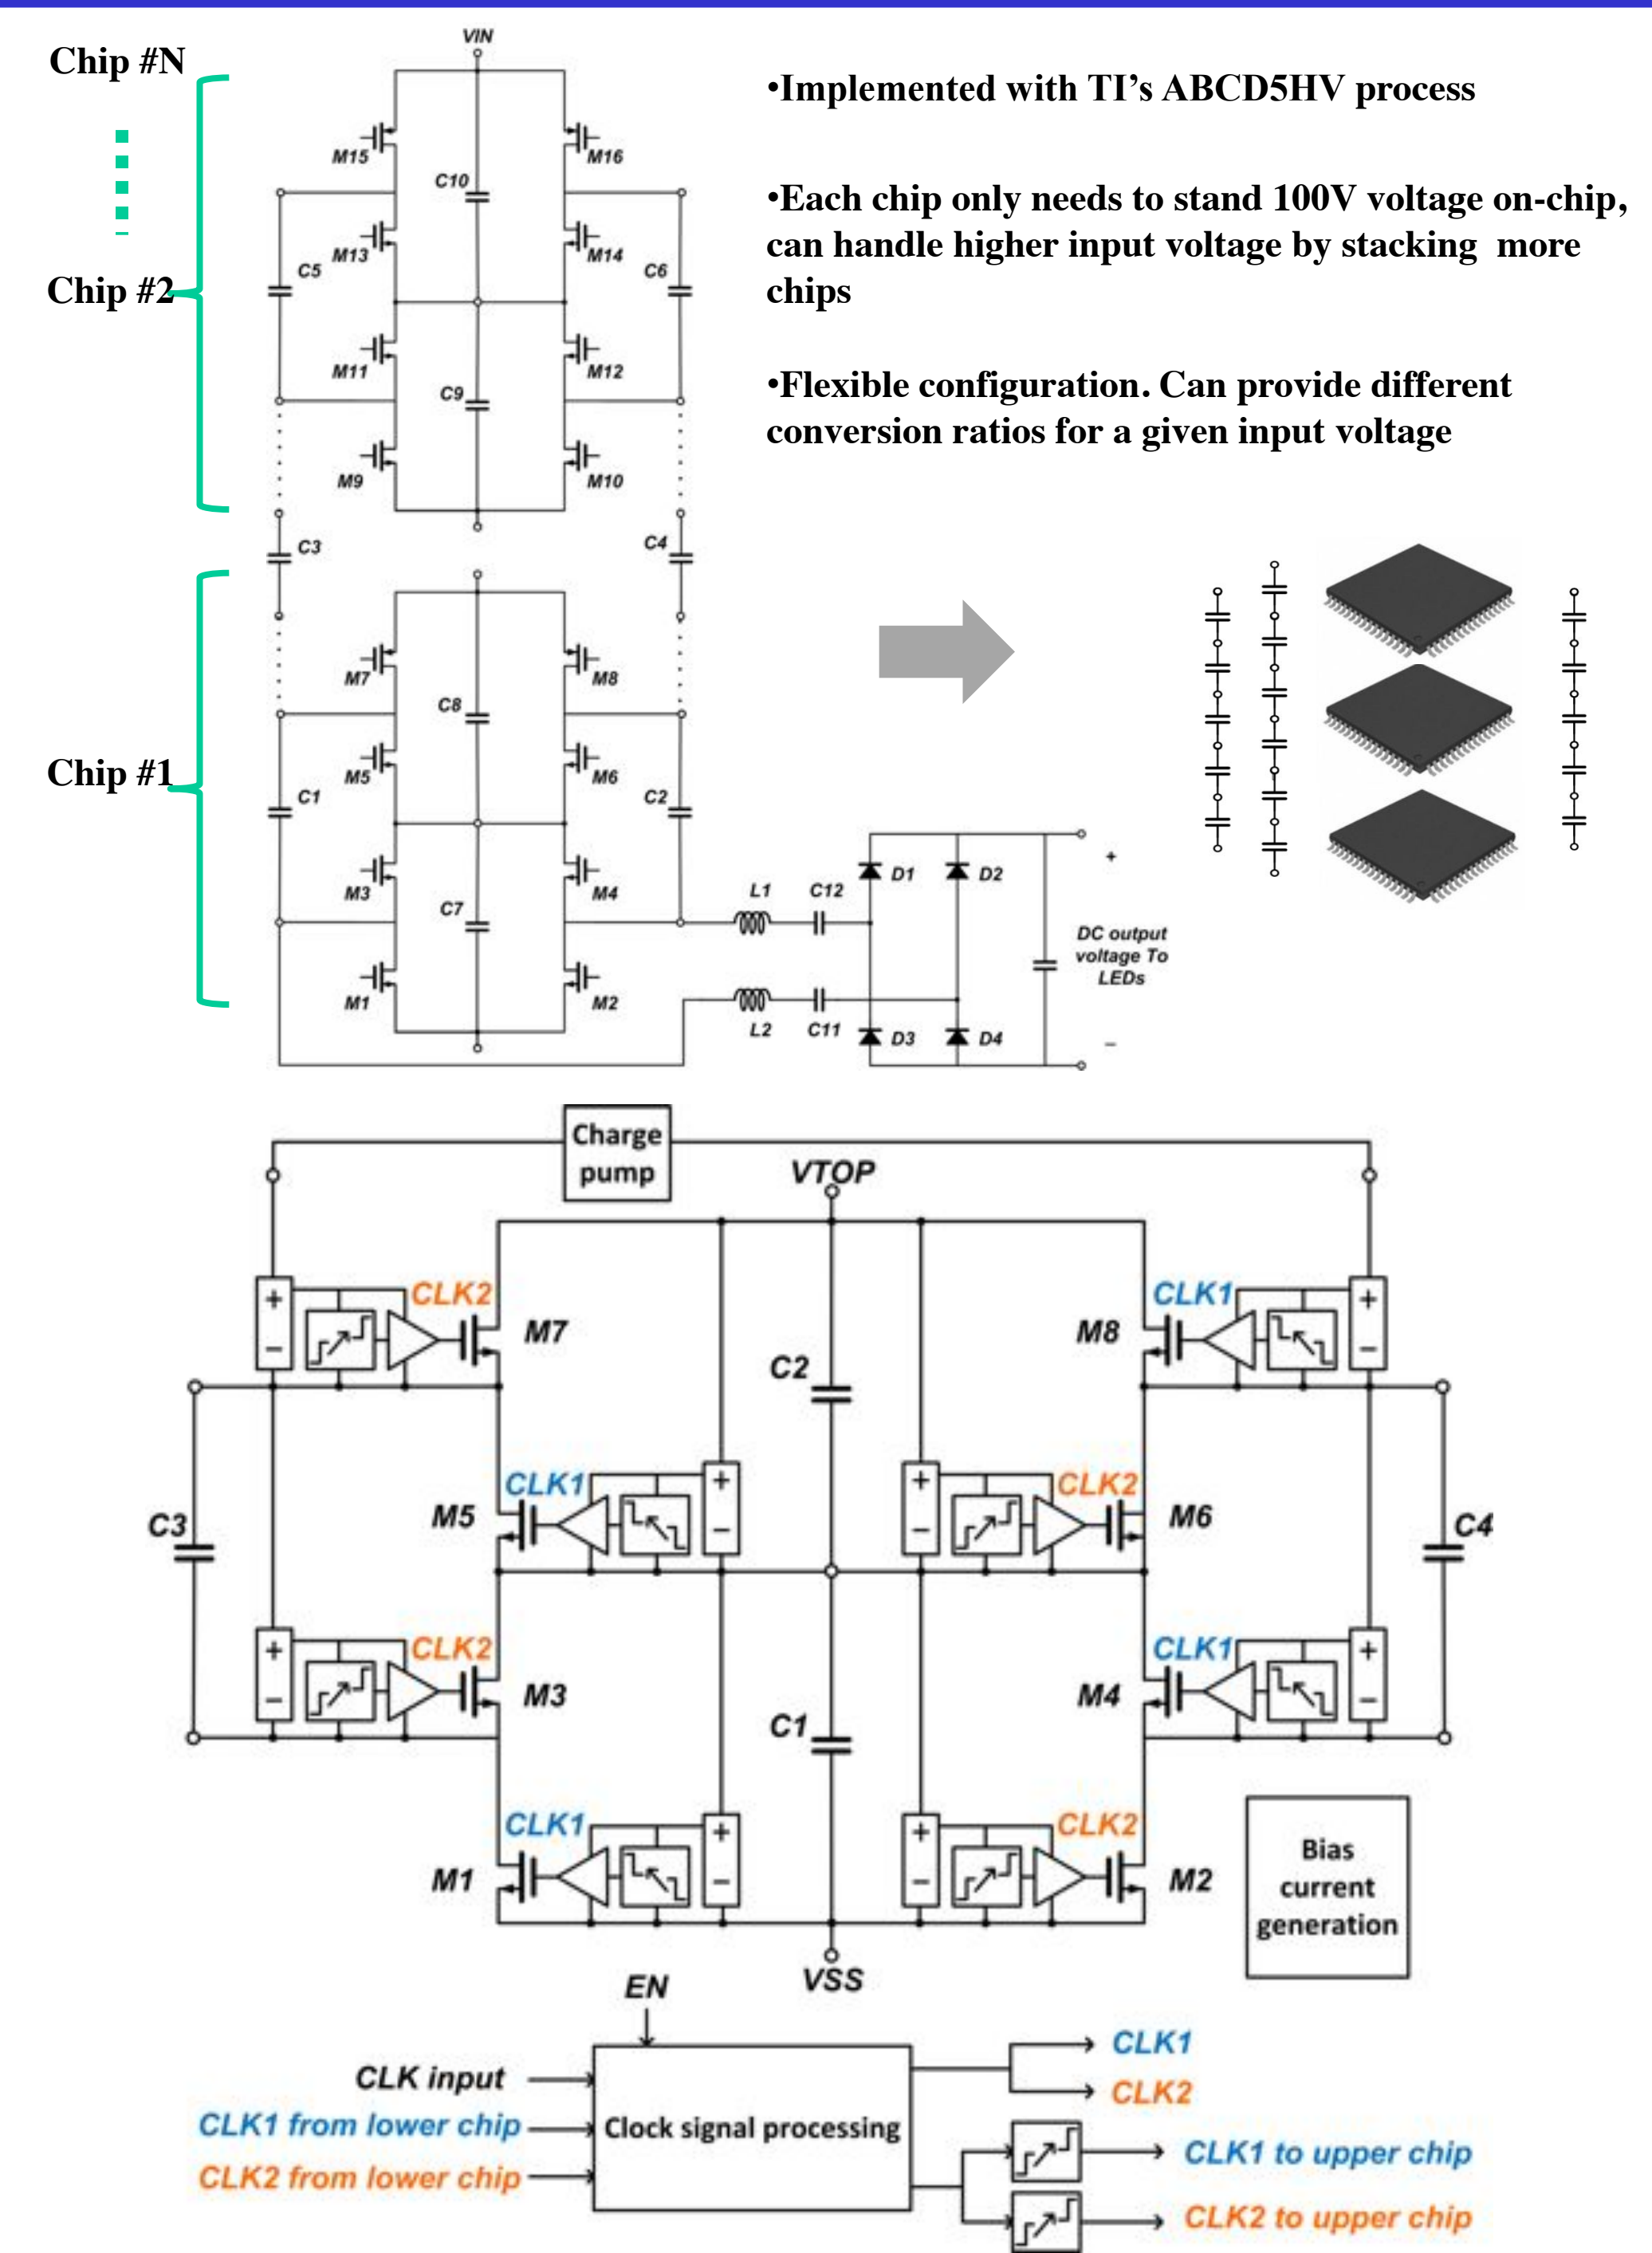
Chip #N

Chip #2

Chip #1

VIN

M15 M16 C10 M13 M14 C5 C6 M11 M12 C9 M9 M10 C3 C4 M7 M8 C8 M5 M6 C1 C2 M3 M4 C7 M1 M2 L1 C12 D1 D2 L2 C11 D3 D4

DC output voltage To LEDs

+

-

•Implemented with TI's ABCD5HV process

•Each chip only needs to stand 100V voltage on-chip, can handle higher input voltage by stacking more chips

•Flexible configuration. Can provide different conversion ratios for a given input voltage

Charge pump

VTOP

CLK2 M7 CLK1 M8 C2 CLK1 M5 CLK2 M6 C3 C4 CLK2 M3 CLK1 M4 C1 CLK1 M1 CLK2 M2

Bias current generation

VSS

EN

CLK input

CLK1 from lower chip

CLK2 from lower chip

Clock signal processing

CLK1

CLK2

CLK1 to upper chip

CLK2 to upper chip